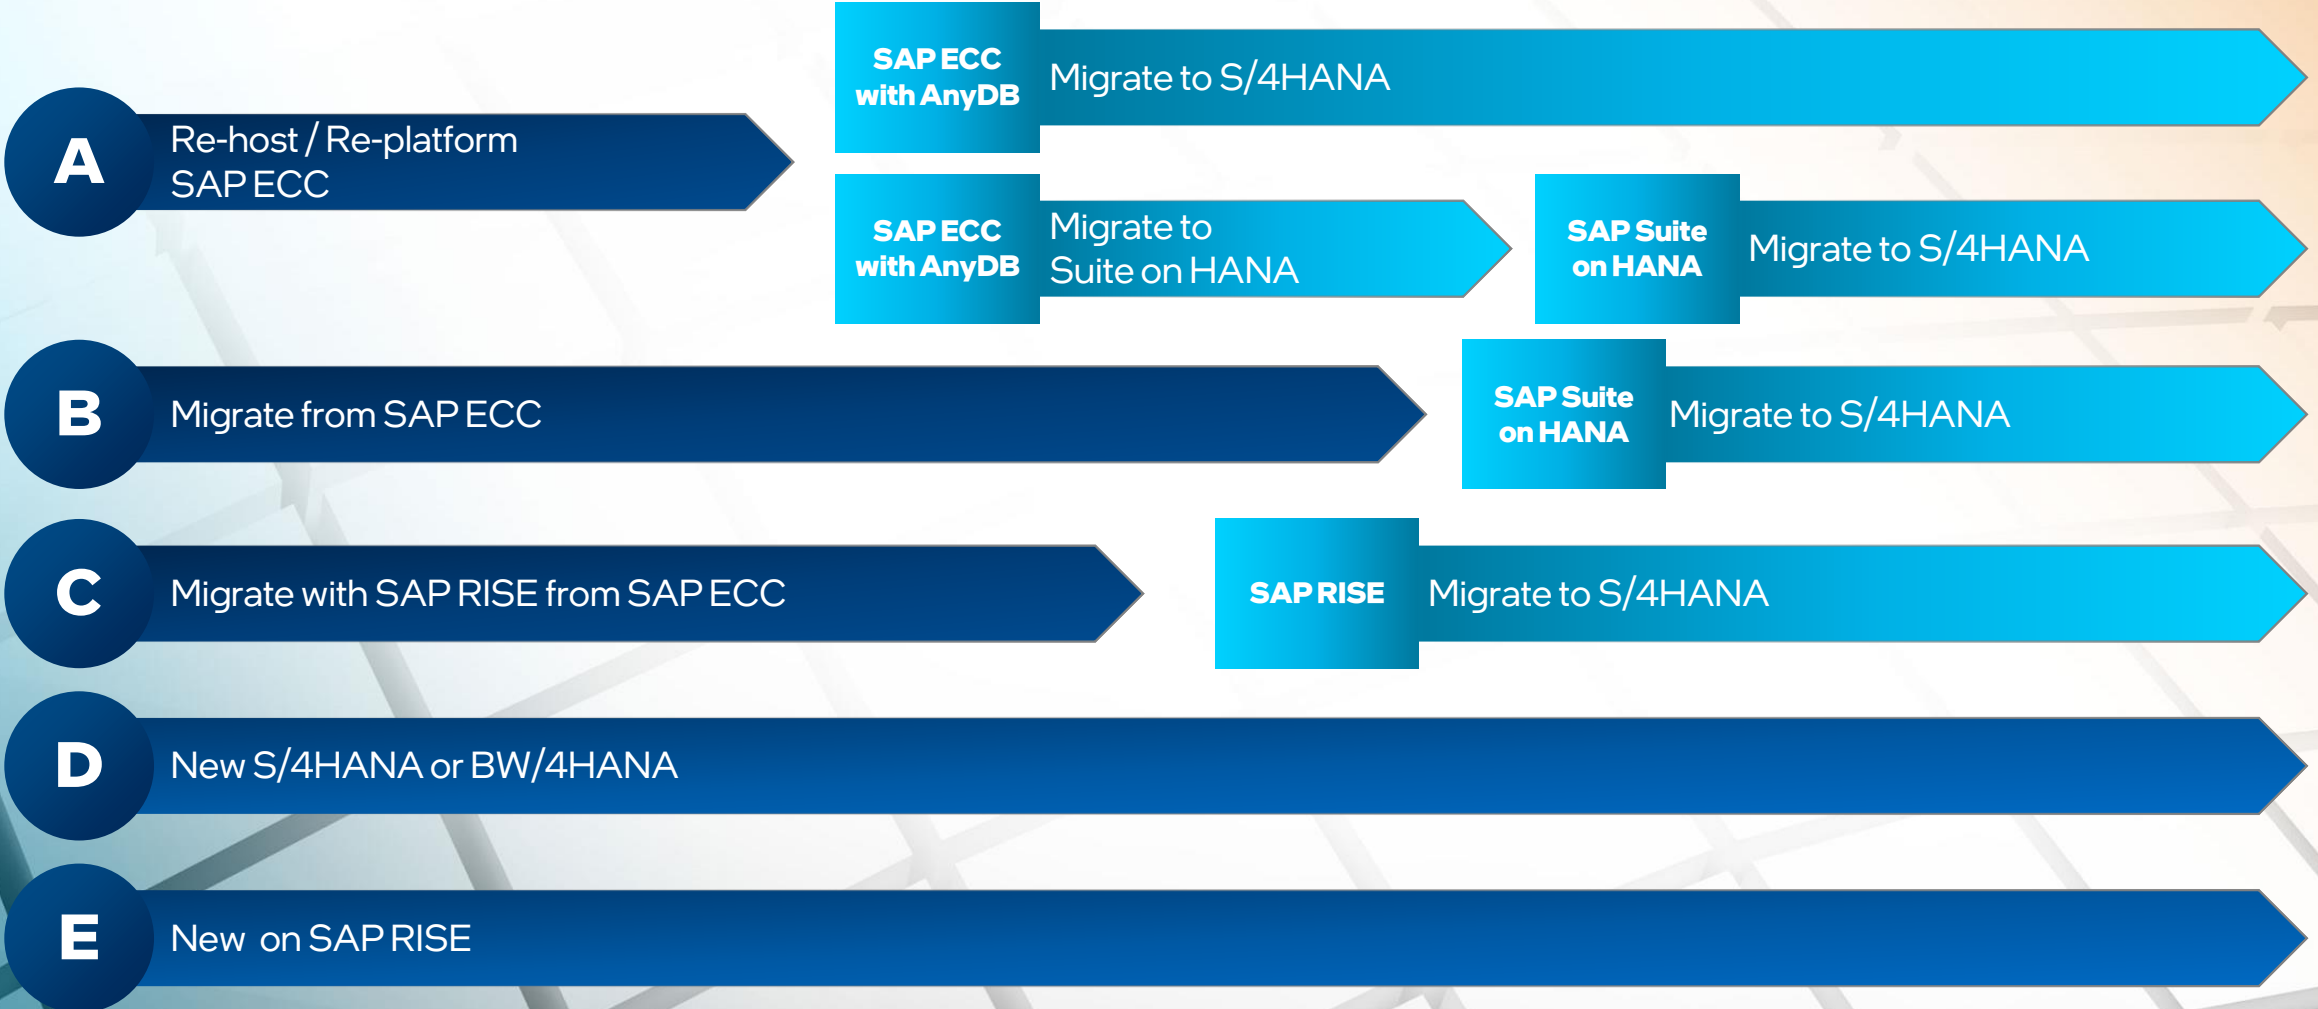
SAP ECC with AnyDB

Migrate to S/4HANA

A

Re-host / Re-platform SAP ECC

SAP ECC with AnyDB

Migrate to Suite on HANA

SAP Suite on HANA

Migrate to S/4HANA

B

Migrate from SAP ECC

SAP Suite on HANA

Migrate to S/4HANA

C

Migrate with SAP RISE from SAP ECC

SAP RISE

Migrate to S/4HANA

D

New S/4HANA or BW/4HANA

E

New on SAP RISE